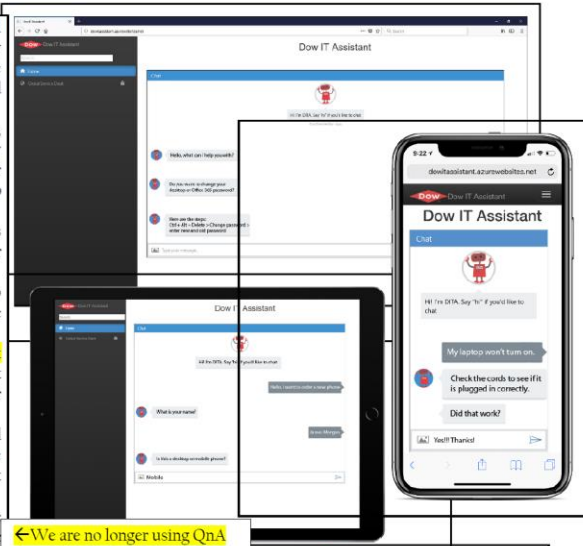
Dow IT Assistant

Home

Chat

Hi I'm DITA. Say "hi" if you'd like to chat

Hello, what can I help you with?

Do you mean to change your desktop or Office 365 password?

Here are the steps: Ctrl + Alt + Delete > Change password > enter new and old password

Type your message...

9:22

dowitassistant.azurewebsites.net

Dow IT Assistant

Dow IT Assistant

Chat

Hi! I'm DITA. Say "hi" if you'd like to chat

My laptop won't turn on.

Check the cords to see if it is plugged in correctly.

Did that work?

Yes!! Thanks!

Dow IT Assistant

Home

Chat

Hi! I'm DITA. Say "hi" if you'd like to chat.

Hello, I need to order a new phone

What is your name?

Jason Morgan

Is this a desktop or mobile phone?

Mobile

←We are no longer using QnA